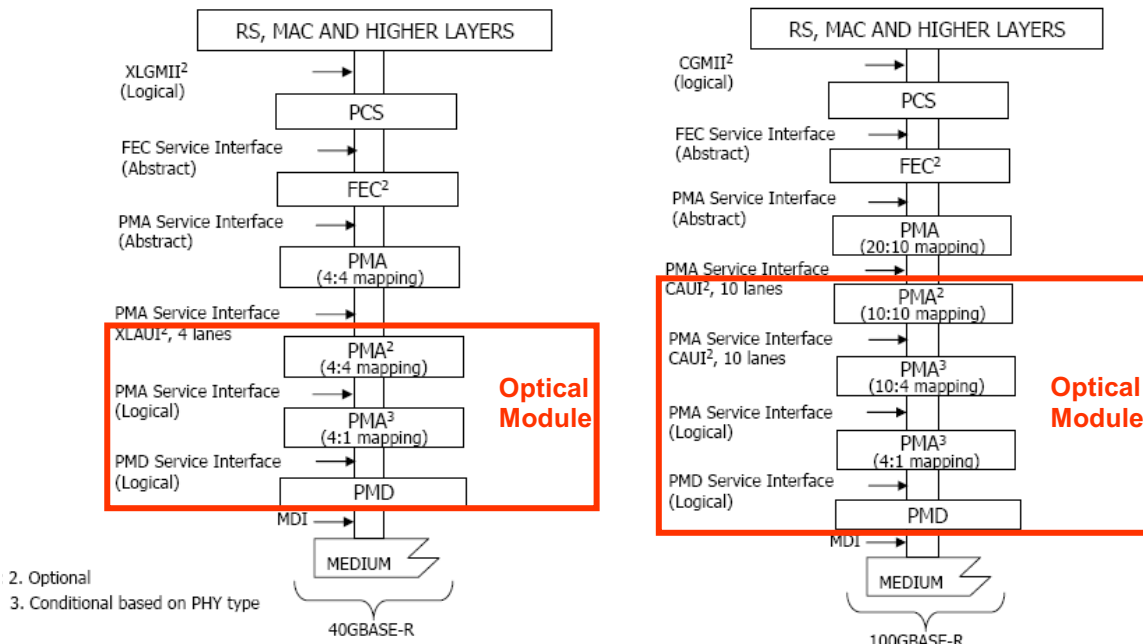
RS, MAC AND HIGHER LAYERS

XLGMII$^2$ (Logical)

PCS

FEC Service Interface (Abstract)

FEC$^2$

PMA Service Interface (Abstract)

PMA (4:4 mapping)

PMA Service Interface XLAUI$^2$, 4 lanes

PMA$^2$ (4:4 mapping)

PMA Service Interface (Logical)

PMA$^3$ (4:1 mapping)

PMD Service Interface (Logical)

PMD

Optical Module

MDI

MEDIUM

2. Optional
3. Conditional based on PHY type

40GBASE-R

RS, MAC AND HIGHER LAYERS

CGMII$^2$ (logical)

PCS

FEC Service Interface (Abstract)

FEC$^2$

PMA Service Interface (Abstract)

PMA (20:10 mapping)

PMA Service Interface CAUI$^2$, 10 lanes

PMA$^2$ (10:10 mapping)

PMA Service Interface CAUI$^2$, 10 lanes

PMA$^3$ (10:4 mapping)

PMA Service Interface (Logical)

PMA$^3$ (4:1 mapping)

PMD Service Interface (Logical)

PMD

Optical Module

MDI

MEDIUM

100GBASE-R